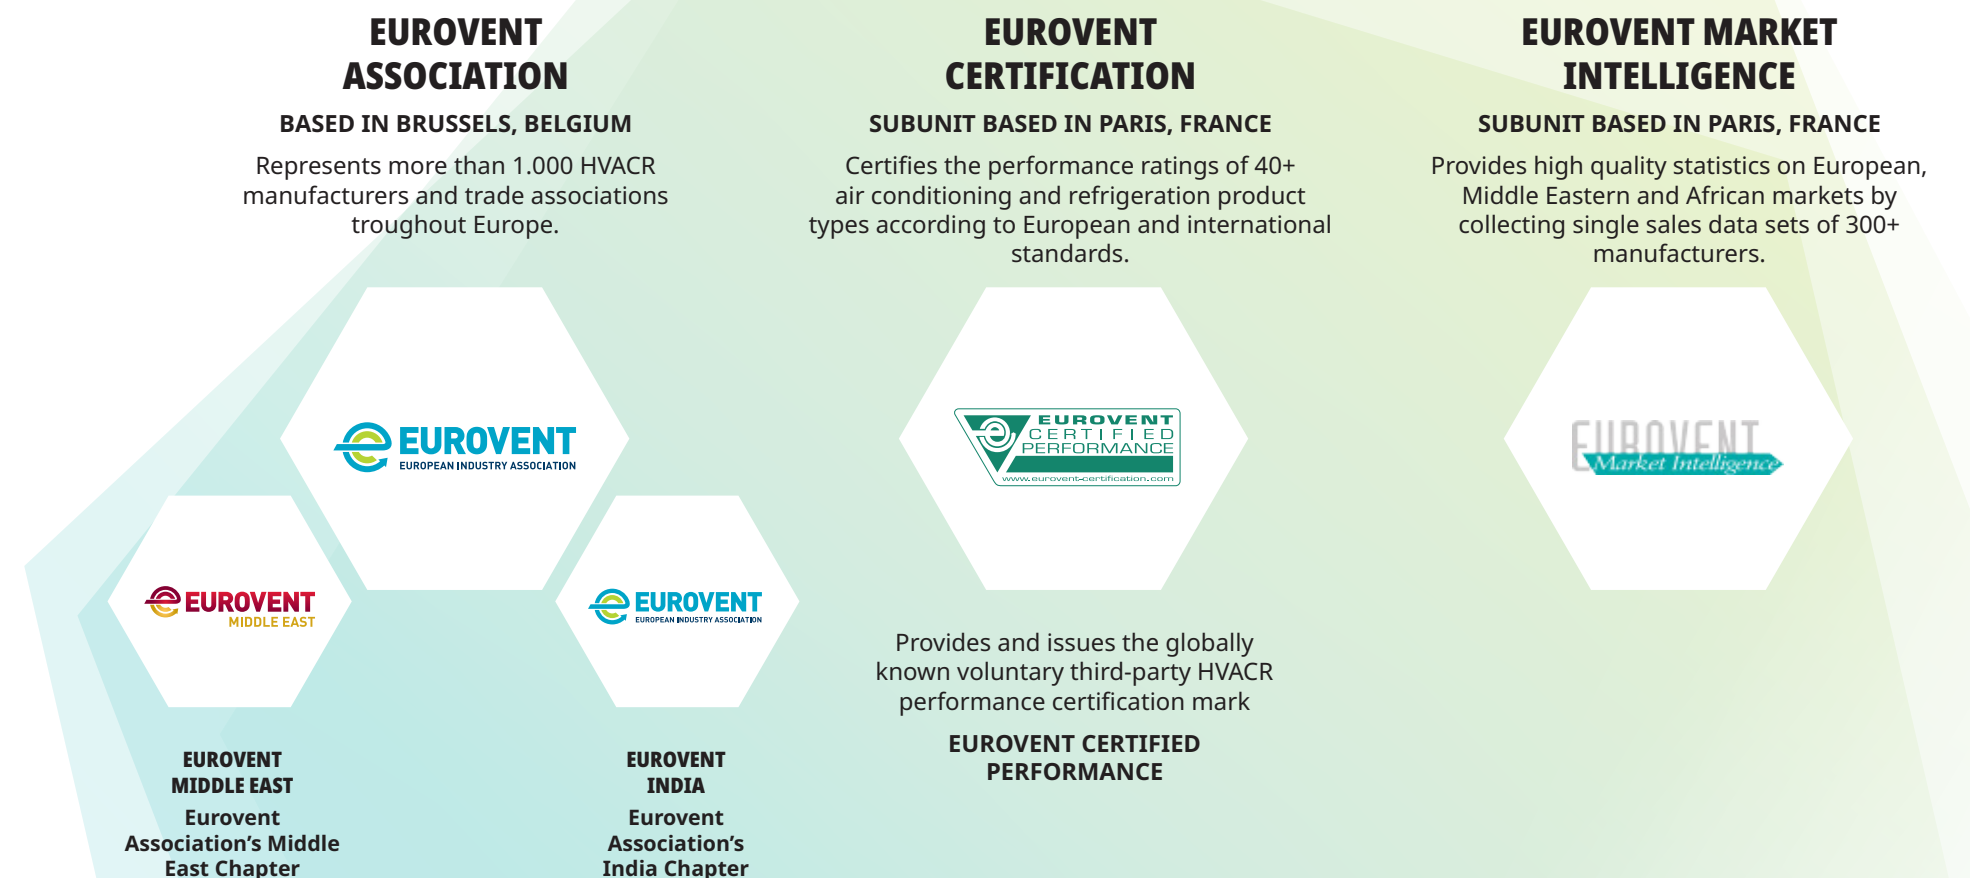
EUROVENT ASSOCIATION

BASED IN BRUSSELS, BELGIUM

Represents more than 1.000 HVACR manufacturers and trade associations troughout Europe.

EUROVENT
EUROPEAN INDUSTRY ASSOCIATION

EUROVENT
MIDDLE EAST

EUROVENT
EUROPEAN INDUSTRY ASSOCIATION

EUROVENT MIDDLE EAST

Eurovent Association's Middle East Chapter

EUROVENT INDIA

Eurovent Association's India Chapter

EUROVENT CERTIFICATION

SUBUNIT BASED IN PARIS, FRANCE

Certifies the performance ratings of 40+ air conditioning and refrigeration product types according to European and international standards.

EUROVENT CERTIFIED PERFORMANCE
www.eurovent-certification.com

Provides and issues the globally known voluntary third-party HVACR performance certification mark

EUROVENT CERTIFIED PERFORMANCE

EUROVENT MARKET INTELLIGENCE

SUBUNIT BASED IN PARIS, FRANCE

Provides high quality statistics on European, Middle Eastern and African markets by collecting single sales data sets of 300+ manufacturers.

EUROVENT
Market Intelligence